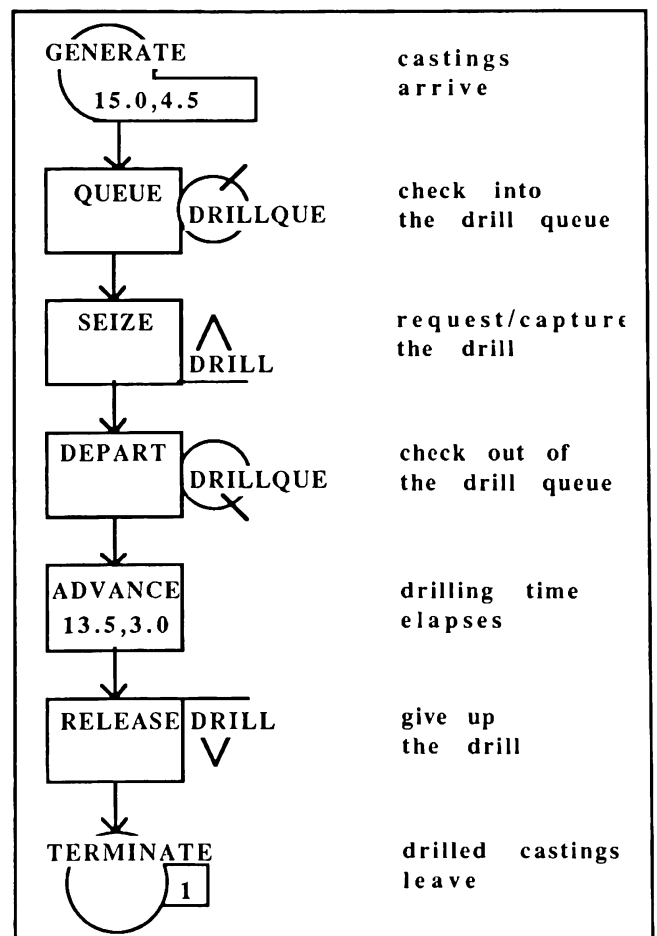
GENERATE
15.0,4.5

castings arrive

QUEUE DRILLQUE

check into the drill queue

SEIZE DRILL

request/capturε the drill

DEPART DRILLQUE

chcck out of the drill queue

ADVANCE
13.5,3.0

drilling time elapses

RELEASE DRILL

give up the drill

TERMINATE
1

drilled castings leave